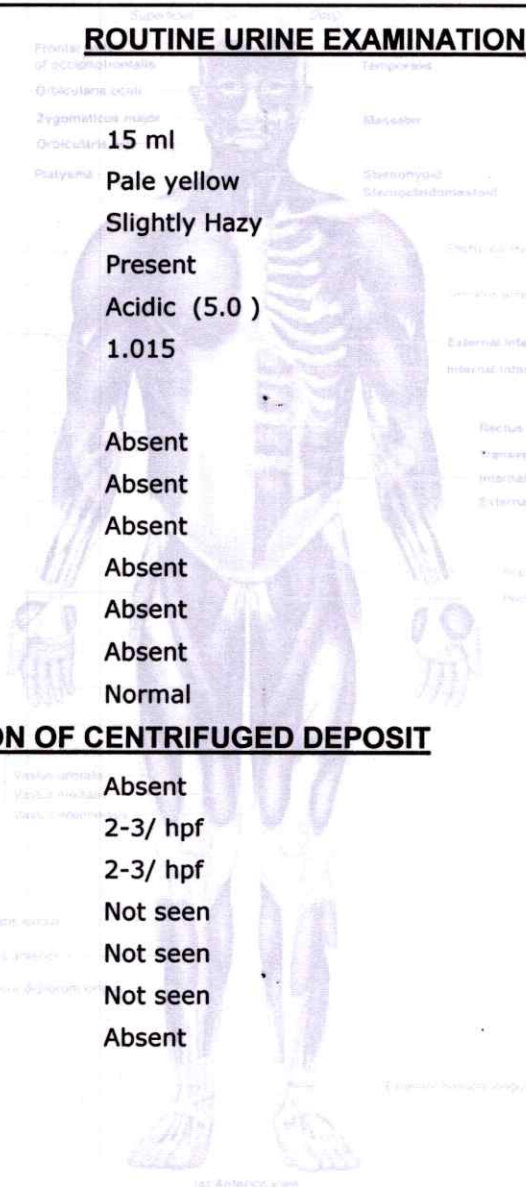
ROUTINE URINE EXAMINATION

15 ml
Pale yellow
Slightly Hazy
Present
Acidic (5.0 )
1.015

Absent
Absent
Absent
Absent
Absent
Absent
Normal

ON OF CENTRIFUGED DEPOSIT

Absent
2-3/ hpf
2-3/ hpf
Not seen
Not seen
Not seen
Absent